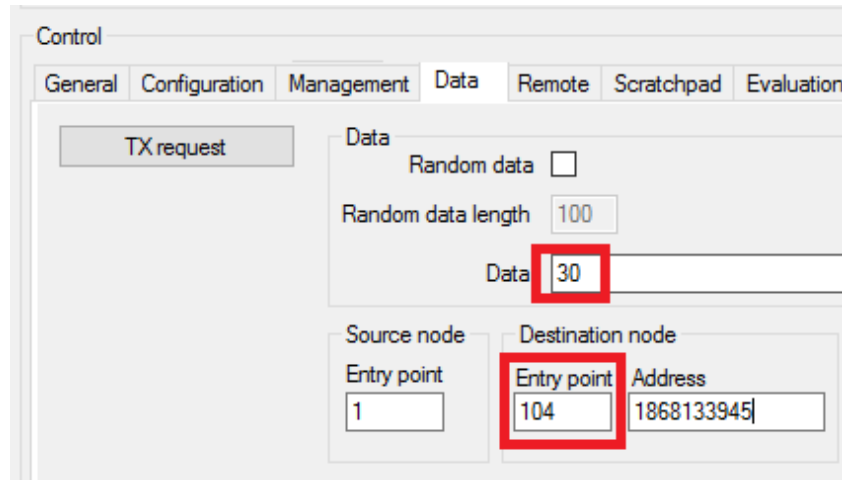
Control

General | Configuration | Management | Data | Remote | Scratchpad | Evaluation

TX request

Data

Random data

Random data length 100

Data 30

Source node

Entry point

1

Destination node

Entry point 104

Address 1868133945